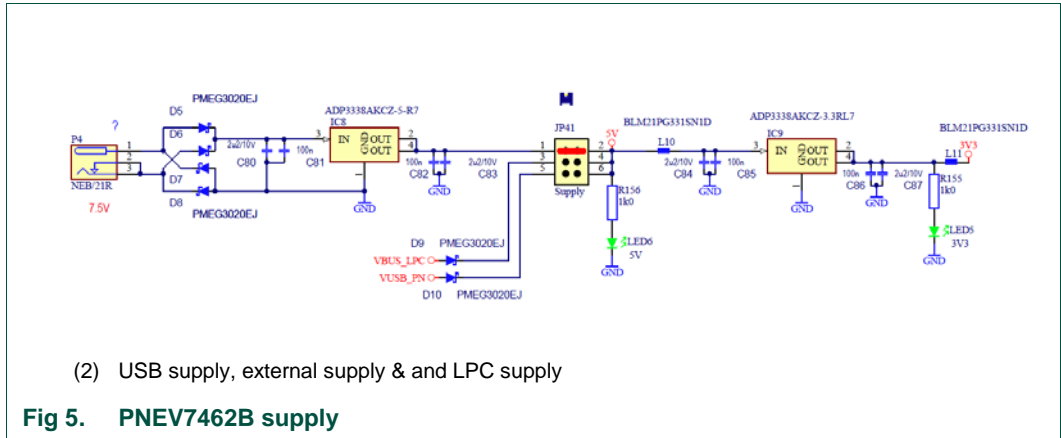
?
P4
NEB/21R
7.5V
1
2
3
D5
PMEG3020EJ
D6
D7
D8
PMEG3020EJ
2u2/10V
C80
100n
C81
ADP3338AKCZ-5-R7
IC8
3
IN
OUT
OUT
2
4
GND
100n
C82
GND
2u2/10V
C83
D9
PMEG3020EJ
VBUS_LPC
VUSB_PN
D10
PMEG3020EJ
JP41
1
3
5
2
4
6
Supply
5V
R156
1k0
LED6
5V
GND
BLM21PG331SN1D
L10
2u2/10V
C84
100n
C85
GND
ADP3338AKCZ-3.3RL7
IC9
3
IN
OUT
OUT
2
4
GND
100n
C86
GND
2u2/10V
C87
BLM21PG331SN1D
L11
3V3
R155
1k0
LED5
3V3
GND

(2) USB supply, external supply & and LPC supply

Fig 5. PNEV7462B supply